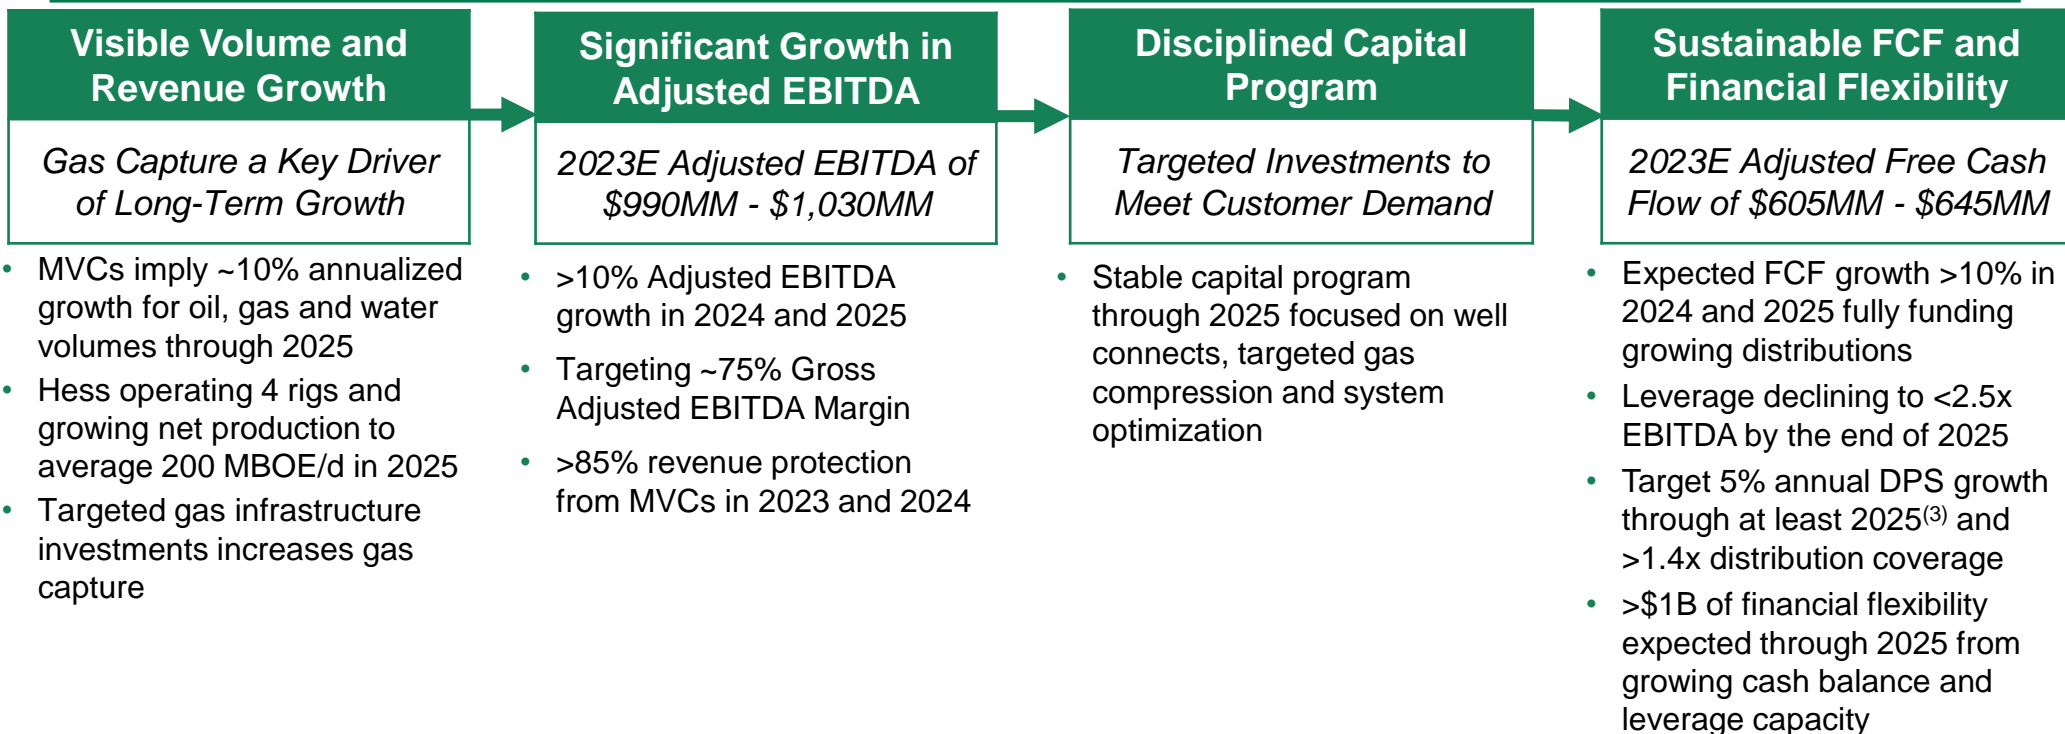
Visible Volume and Revenue Growth

Gas Capture a Key Driver of Long-Term Growth

- MVCs imply ~10% annualized growth for oil, gas and water volumes through 2025
- Hess operating 4 rigs and growing net production to average 200 MBOE/d in 2025
- Targeted gas infrastructure investments increases gas capture

Significant Growth in Adjusted EBITDA

2023E Adjusted EBITDA of \$990MM - \$1,030MM

- >10% Adjusted EBITDA growth in 2024 and 2025
- Targeting ~75% Gross Adjusted EBITDA Margin
- >85% revenue protection from MVCs in 2023 and 2024

Disciplined Capital Program

Targeted Investments to Meet Customer Demand

- Stable capital program through 2025 focused on well connects, targeted gas compression and system optimization

Sustainable FCF and Financial Flexibility

2023E Adjusted Free Cash Flow of \$605MM - \$645MM

- Expected FCF growth >10% in 2024 and 2025 fully funding growing distributions
- Leverage declining to <2.5x EBITDA by the end of 2025
- Target 5% annual DPS growth through at least 2025$^{(3)}$ and >1.4x distribution coverage
- >\$1B of financial flexibility expected through 2025 from growing cash balance and leverage capacity